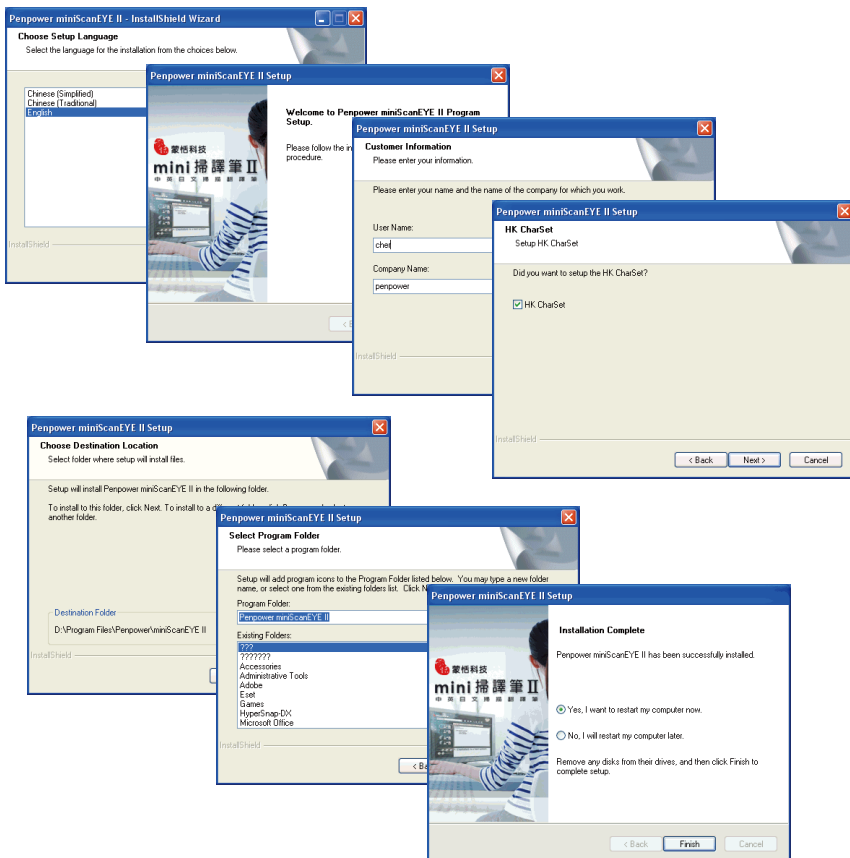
Penpower miniScanEYE II - InstallShield Wizard

Choose Setup Language
Select the language for the installation from the choices below.

Chinese (Simplified)
Chinese (Traditional)
English

InstallShield

Penpower miniScanEYE II Setup

蒙恬科技
mini 掃譯筆 II
中英日文掃描翻譯筆

Welcome to Penpower miniScanEYE II Program Setup.

Please follow the in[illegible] procedure.

< B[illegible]

Penpower miniScanEYE II Setup

Customer Information
Please enter your information.

Please enter your name and the name of the company for which you work.

User Name:
chen

Company Name:
penpower

InstallShield

Penpower miniScanEYE II Setup

HK CharSet
Setup HK CharSet

Did you want to setup the HK CharSet?

HK CharSet

InstallShield

< Back
Next >
Cancel

Penpower miniScanEYE II Setup

Choose Destination Location
Select folder where setup will install files.

Setup will install Penpower miniScanEYE II in the following folder.

To install to this folder, click Next. To install to a di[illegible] another folder.

Destination Folder
D:\Program Files\Penpower\miniScanEYE II

InstallShield

Penpower miniScanEYE II Setup

Select Program Folder
Please select a program folder.

Setup will add program icons to the Program Folder listed below. You may type a new folder name, or select one from the existing folders list. Click N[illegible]

Program Folder:
Penpower miniScanEYE II

Existing Folders:
???
???????
Accessories
Administrative Tools
Adobe
Eset
Games
HyperSnap-DX
Microsoft Office

InstallShield

< Ba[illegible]

Penpower miniScanEYE II Setup

蒙恬科技
mini 掃譯筆 II
中英日文掃描翻譯筆

Installation Complete

Penpower miniScanEYE II has been successfully installed.

Yes, I want to restart my computer now.

No, I will restart my computer later.

Remove any disks from their drives, and then click Finish to complete setup.

< Back
Finish
Cancel